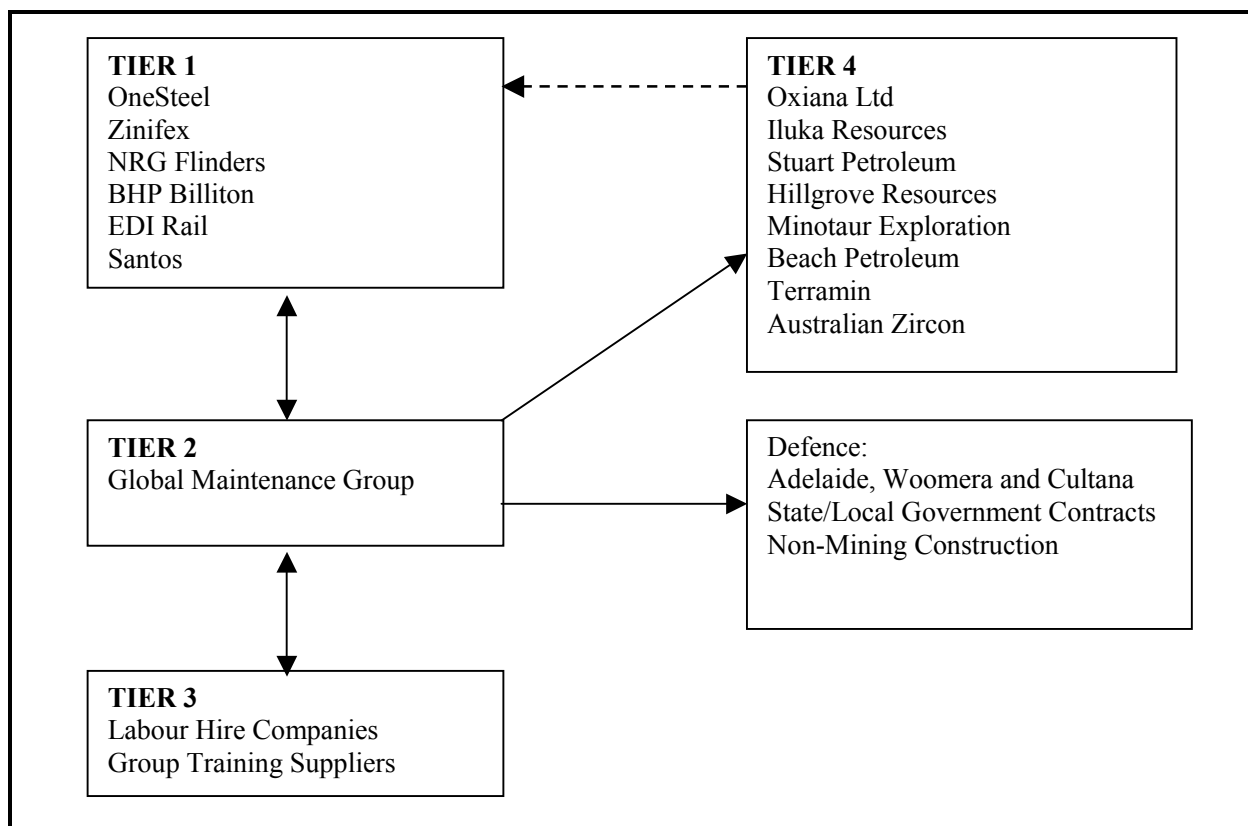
TIER 1
OneSteel
Zinifex
NRG Flinders
BHP Billiton
EDI Rail
Santos

TIER 4
Oxiana Ltd
Iluka Resources
Stuart Petroleum
Hillgrove Resources
Minotaur Exploration
Beach Petroleum
Terramin
Australian Zircon

TIER 2
Global Maintenance Group

Defence:
Adelaide, Woomera and Cultana
State/Local Government Contracts
Non-Mining Construction

TIER 3
Labour Hire Companies
Group Training Suppliers